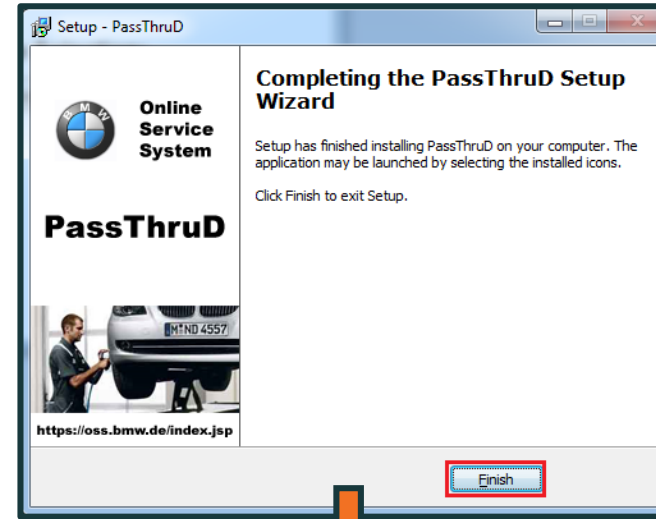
Setup - PassThruD

BMW

Online Service System

PassThruD

M ND 4557

https://oss.bmw.de/index.jsp

Completing the PassThruD Setup Wizard

Setup has finished installing PassThruD on your computer. The application may be launched by selecting the installed icons.

Click Finish to exit Setup.

Finish